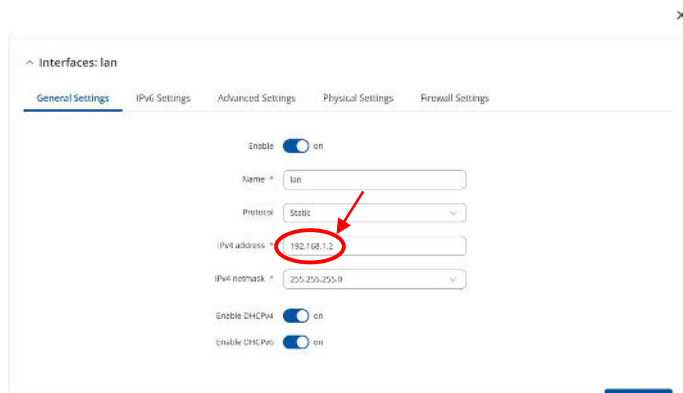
×

^ Interfaces: lan

General Settings | IPv6 Settings | Advanced Settings | Physical Settings | Firewall Settings

Enable on

Name * lan

Protocol Static

IPv4 address * 192.168.1.2

IPv4 netmask * 255.255.255.0

Enable DHCPv4 on

Enable DHCPv6 on